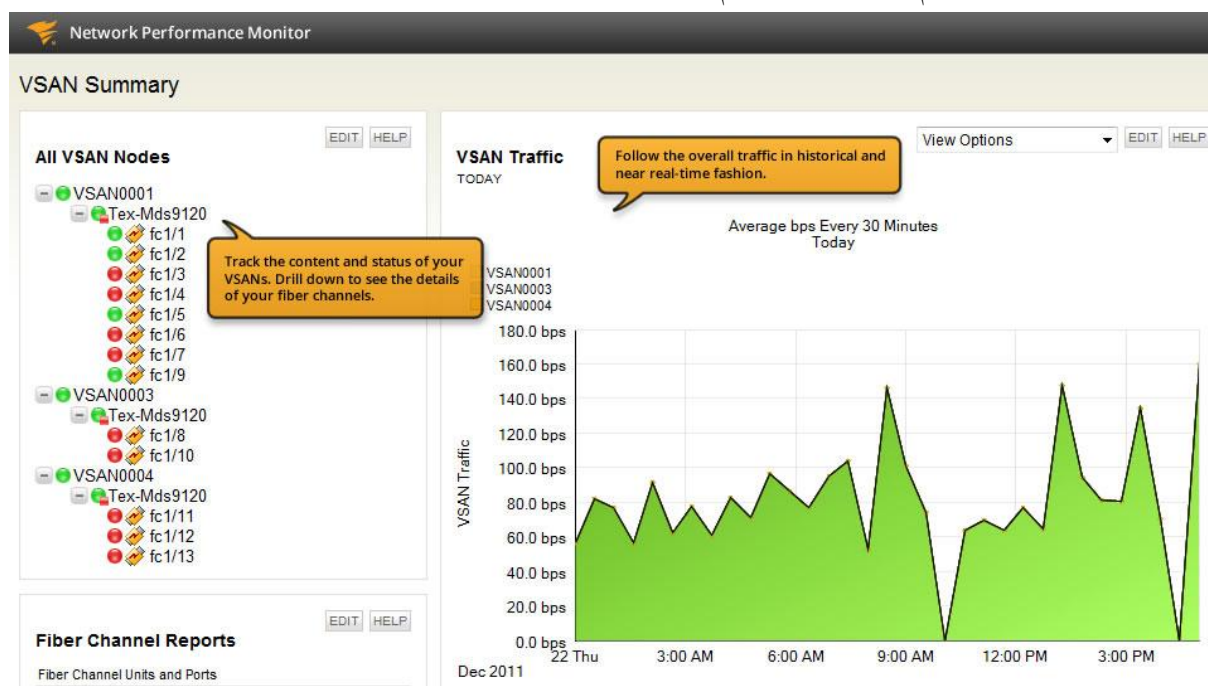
Network Performance Monitor

VSAN Summary

EDIT HELP

All VSAN Nodes

VSAN0001
Tex-Mds9120
fc1/1
fc1/2
fc1/3
fc1/4
fc1/5
fc1/6
fc1/7
fc1/9
VSAN0003
Tex-Mds9120
fc1/8
fc1/10
VSAN0004
Tex-Mds9120
fc1/11
fc1/12
fc1/13

Track the content and status of your VSANs. Drill down to see the details of your fiber channels.

EDIT HELP

Fiber Channel Reports

Fiber Channel Units and Ports

VSAN Traffic
TODAY

Follow the overall traffic in historical and near real-time fashion.

View Options EDIT HELP

Average bps Every 30 Minutes
Today

VSAN0001
VSAN0003
VSAN0004

VSAN Traffic

180.0 bps
160.0 bps
140.0 bps
120.0 bps
100.0 bps
80.0 bps
60.0 bps
40.0 bps
20.0 bps
0.0 bps

22 Thu
Dec 2011
3:00 AM
6:00 AM
9:00 AM
12:00 PM
3:00 PM